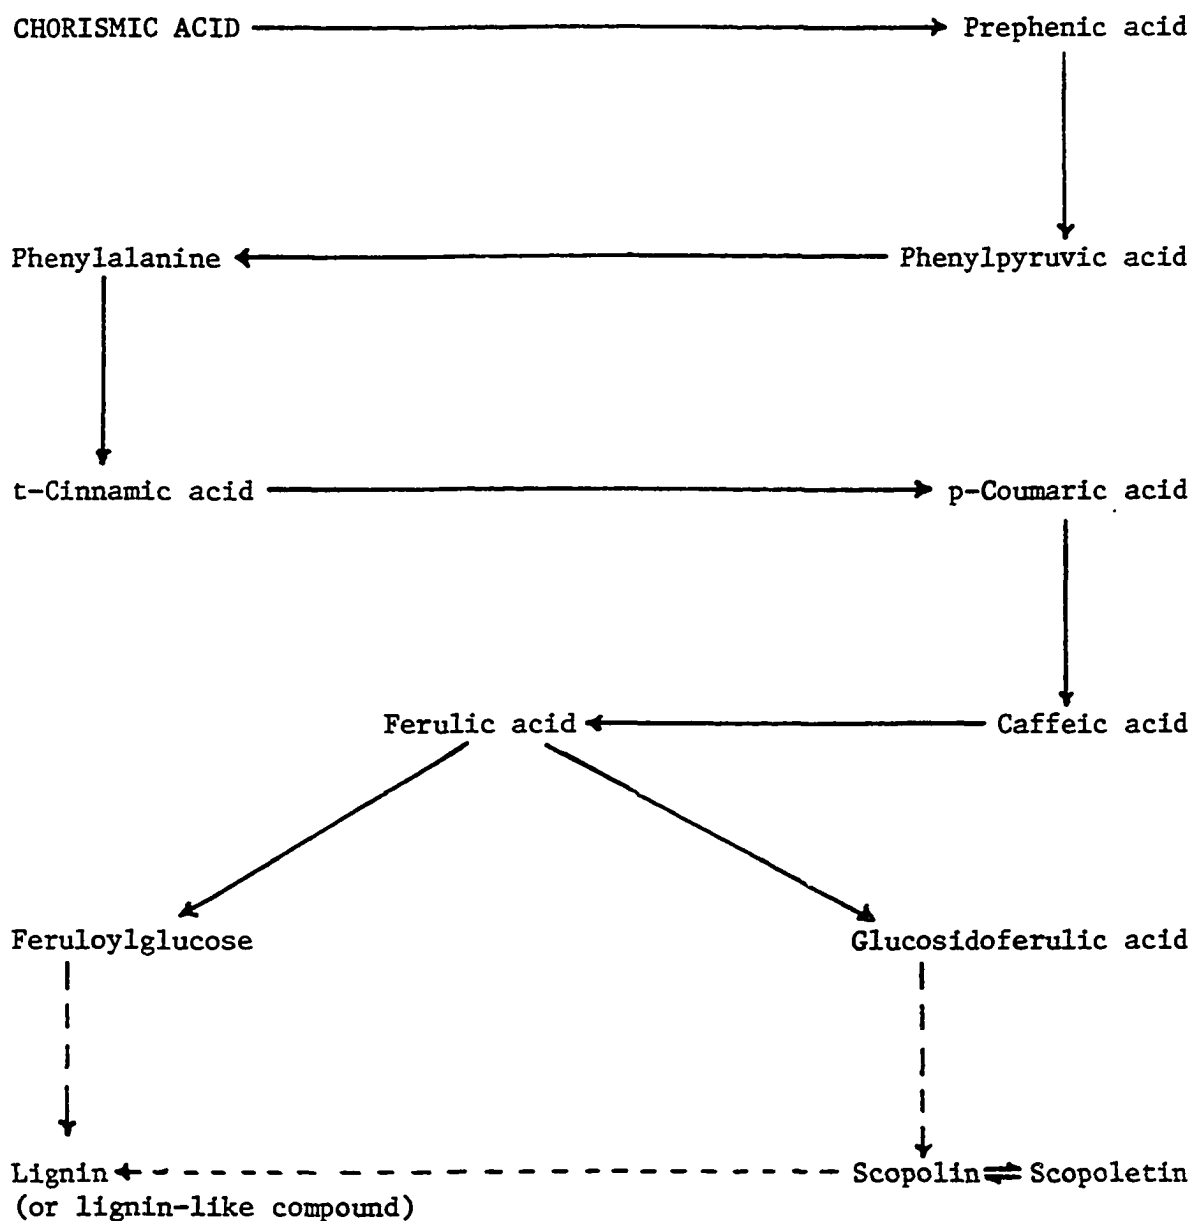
CHORISMIC ACID → Prephenic acid

Phenylalanine ← Phenylpyruvic acid

t-Cinnamic acid → p-Coumaric acid

Ferulic acid ← Caffeic acid

Feruloylglucose

Glucosidoferulic acid

Lignin ← Scopolin ⇌ Scopoletin
(or lignin-like compound)